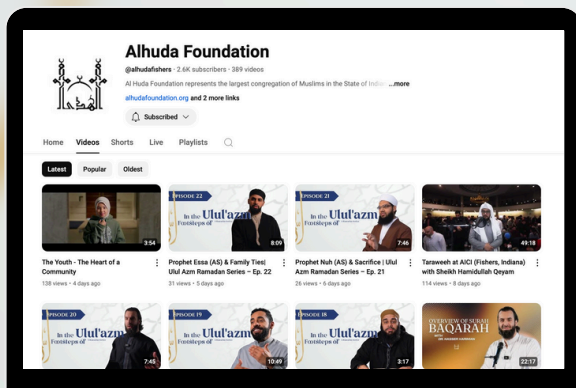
Alhuda Foundation

@alhudafishers · 2.6K subscribers · 389 videos

Al Huda Foundation represents the largest congregation of Muslims in the State of Indi ...more

alhudafoundation.org and 2 more links

Subscribed

Home Videos Shorts Live Playlists

Latest Popular Oldest

3:54
The Youth - The Heart of a Community
138 views • 4 days ago

EPISODE 22
In the Footsteps of Ulul'azm
8:09
Prophet Essa (AS) & Family Ties| Ulul Azm Ramadan Series – Ep. 22
31 views • 5 days ago

EPISODE 21
In the Footsteps of Ulul'azm
7:46
Prophet Nuh (AS) & Sacrifice | Ulul Azm Ramadan Series – Ep. 21
26 views • 6 days ago

49:18
Taraweeh at AICI (Fishers, Indiana) with Sheikh Hamidullah Qeyam
114 views • 8 days ago

EPISODE 20
In the Footsteps of Ulul'azm
7:45

EPISODE 19
In the Footsteps of Ulul'azm
10:49

EPISODE 18
In the Footsteps of Ulul'azm
3:17

OVERVIEW OF SURAH BAQARAH
22:17